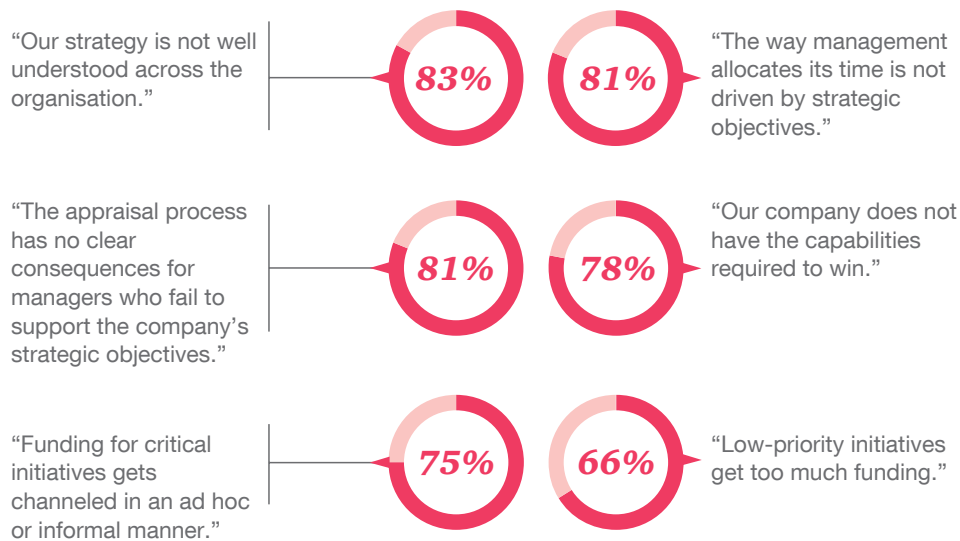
“Our strategy is not well understood across the organisation.”

83%

81%

“The way management allocates its time is not driven by strategic objectives.”

“The appraisal process has no clear consequences for managers who fail to support the company’s strategic objectives.”

81%

78%

“Our company does not have the capabilities required to win.”

“Funding for critical initiatives gets channeled in an ad hoc or informal manner.”

75%

66%

“Low-priority initiatives get too much funding.”